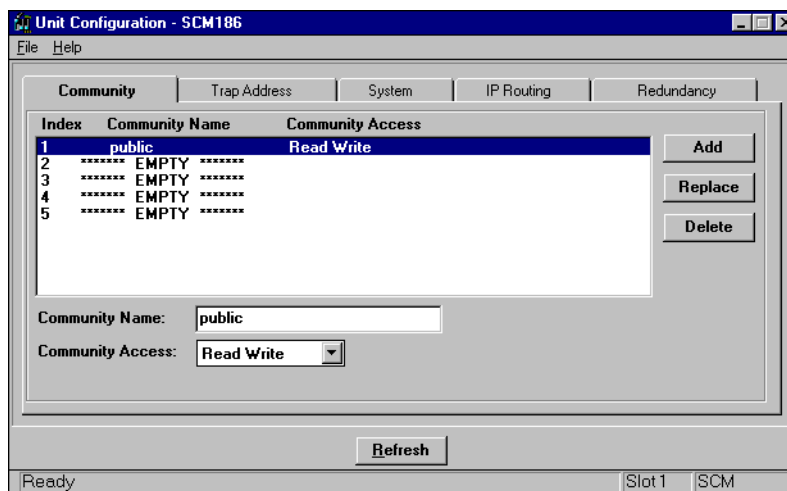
Unit Configuration - SCM186

File Help

Community | Trap Address | System | IP Routing | Redundancy

| Index | Community Name | Community Access |
|---|---|---|
| 1 | public | Read Write |
| 2 | ******* EMPTY ******* | |
| 3 | ******* EMPTY ******* | |
| 4 | ******* EMPTY ******* | |
| 5 | ******* EMPTY ******* | |

Add

Replace

Delete

Community Name: public

Community Access: Read Write

Refresh

Ready

Slot 1

SCM